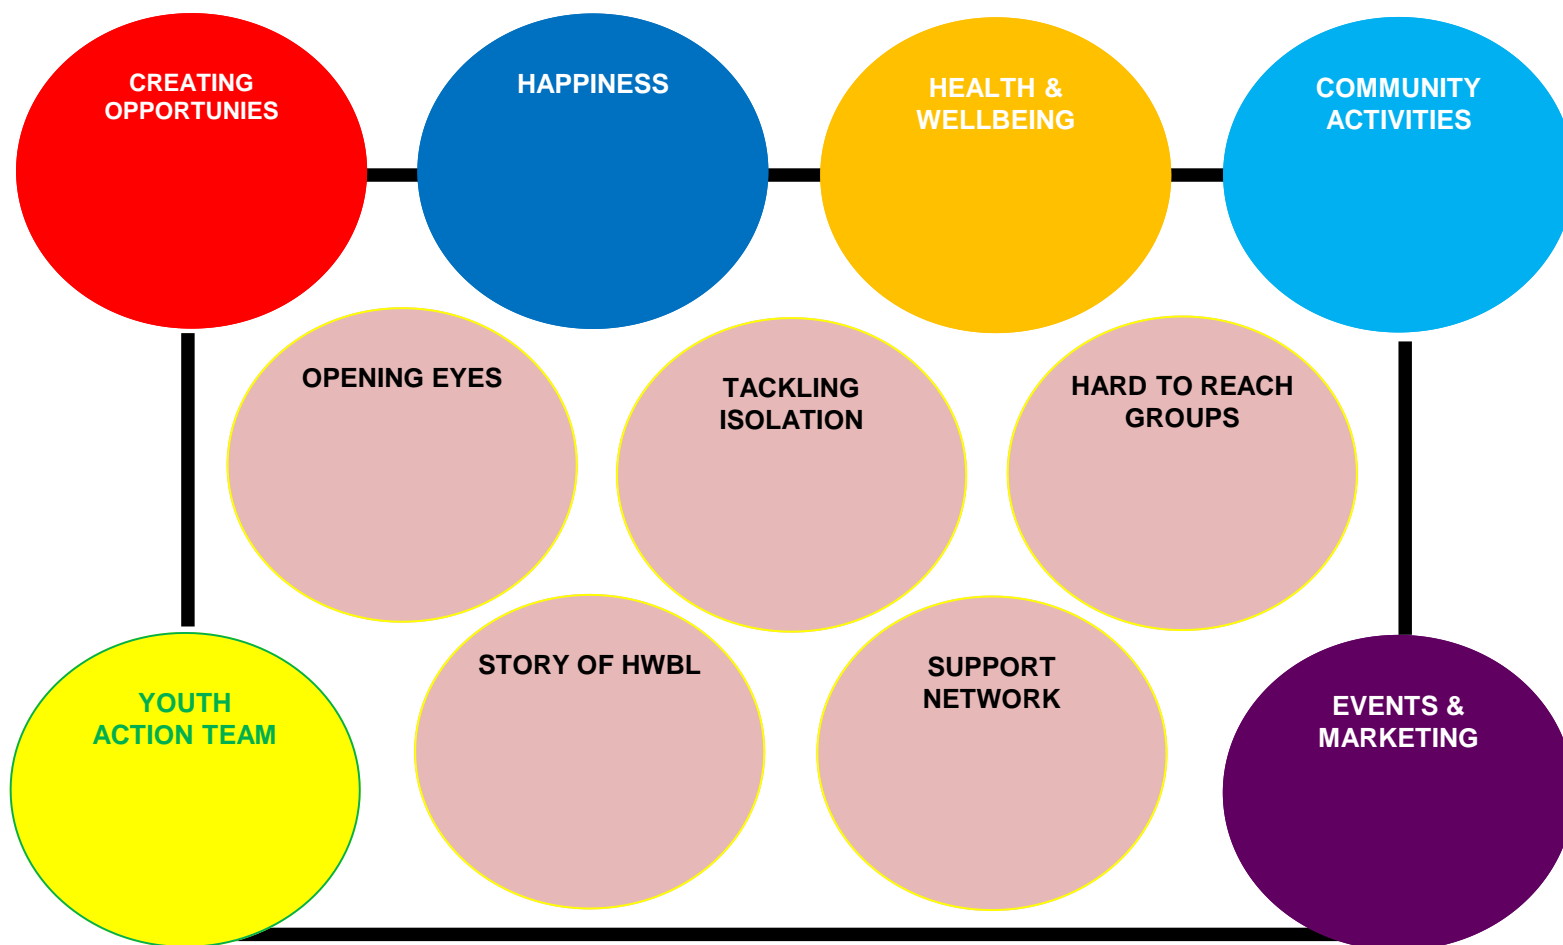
CREATING OPPORTUNIES

HAPPINESS

HEALTH & WELLBEING

COMMUNITY ACTIVITIES

OPENING EYES

TACKLING ISOLATION

HARD TO REACH GROUPS

YOUTH ACTION TEAM

STORY OF HWBL

SUPPORT NETWORK

EVENTS & MARKETING